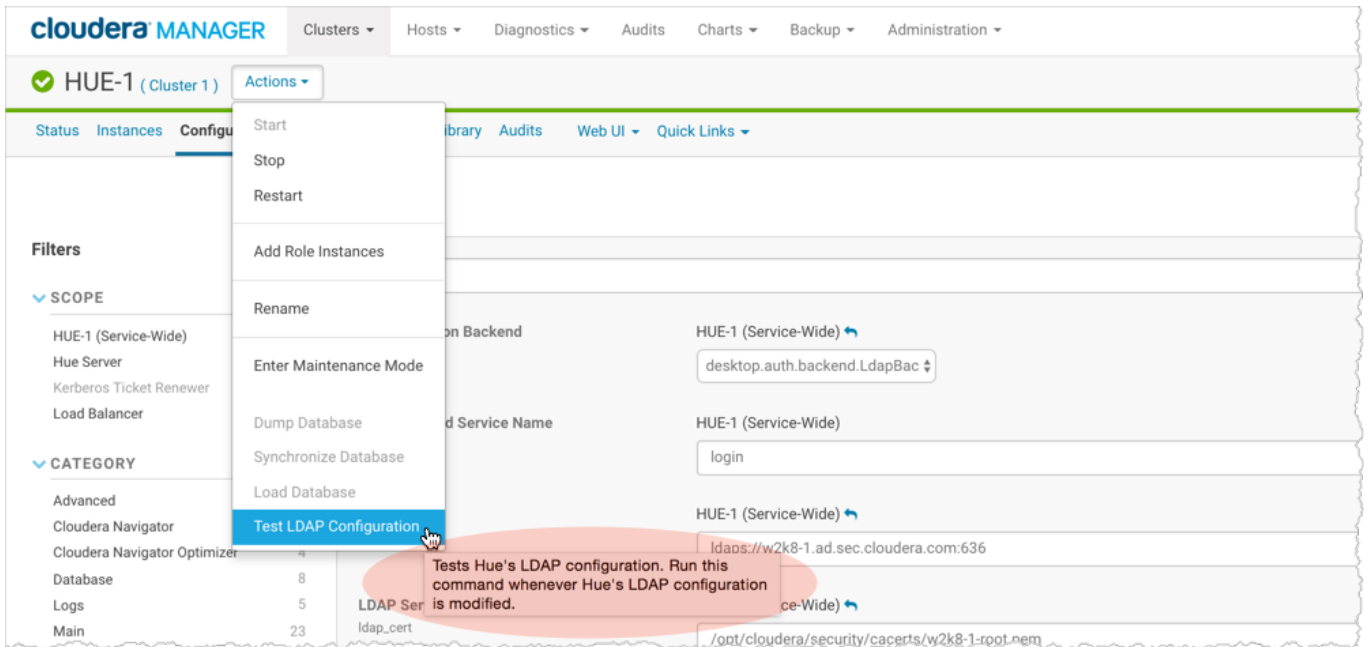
cloudera MANAGER Clusters Hosts Diagnostics Audits Charts Backup Administration

HUE-1 ( Cluster 1 ) Actions

Status Instances Configu ibrary Audits Web UI Quick Links

Start
Stop
Restart
Add Role Instances
Rename
Enter Maintenance Mode
Dump Database
Synchronize Database
Load Database
Test LDAP Configuration

Tests Hue's LDAP configuration. Run this command whenever Hue's LDAP configuration is modified.

Filters

SCOPE
HUE-1 (Service-Wide)
Hue Server
Kerberos Ticket Renewer
Load Balancer

CATEGORY
Advanced
Cloudera Navigator
Cloudera Navigator Optimizer 4
Database 8
Logs 5
Main 23

on Backend
HUE-1 (Service-Wide)
desktop.auth.backend.LdapBac

d Service Name
HUE-1 (Service-Wide)
login

HUE-1 (Service-Wide)
ldaps://w2k8-1.ad.sec.cloudera.com:636

LDAP Ser
ldap_cert
ice-Wide)
/opt/cloudera/security/cacerts/w2k8-1-root.pem